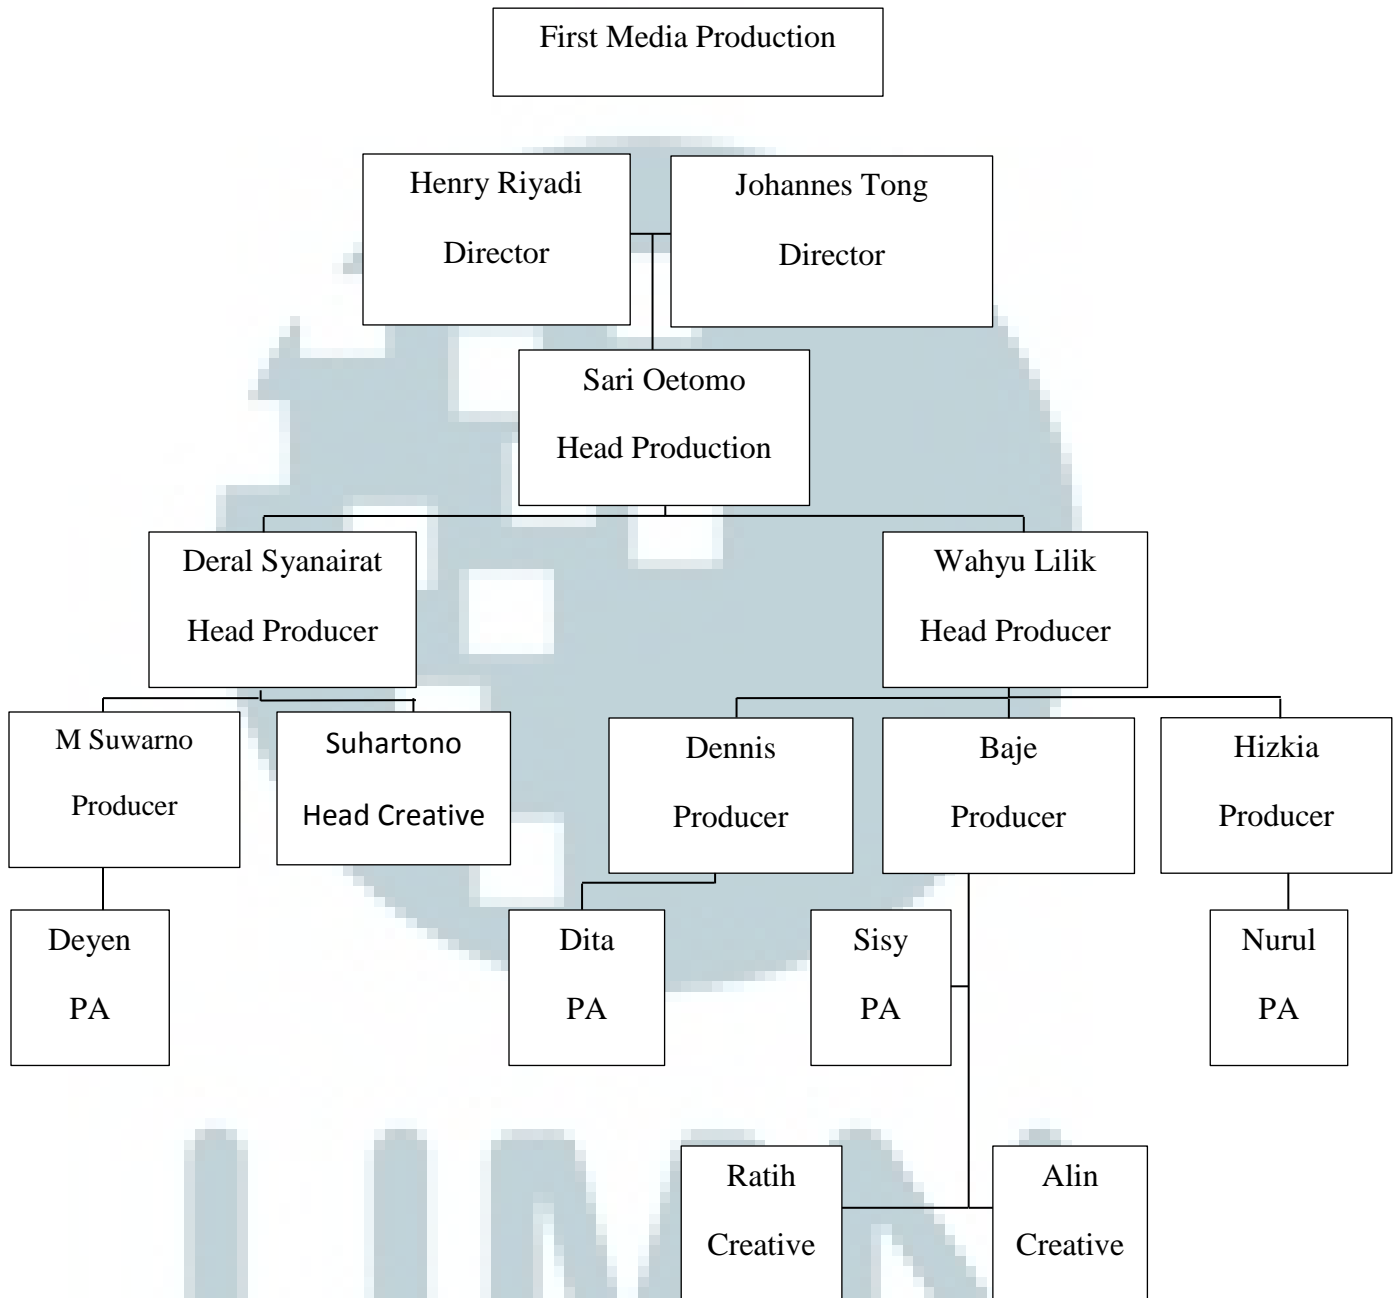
First Media Production

Henry Riyadi
Director

Johannes Tong
Director

Sari Oetomo
Head Production

Deral Syanairat
Head Producer

Wahyu Lilik
Head Producer

M Suwarno
Producer

Suhartono
Head Creative

Dennis
Producer

Baje
Producer

Hizkia
Producer

Deyen
PA

Dita
PA

Sisy
PA

Nurul
PA

Ratih
Creative

Alin
Creative